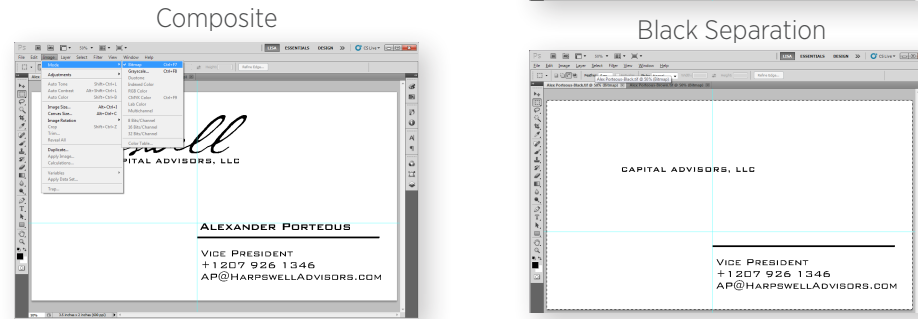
Composite

Ps 50% ESSENTIALS DESIGN >> CS Live

File Edit Image Layer Select Filter View Window Help

Mode
Adjustments
Auto Tone Shift+Ctrl+L
Auto Contrast Alt+Shift+Ctrl+L
Auto Color Shift+Ctrl+B
Image Size... Alt+Ctrl+I
Canvas Size... Alt+Ctrl+C
Image Rotation
Crop Shift+Ctrl+X
Trim...
Reveal All
Duplicate...
Apply Image...
Calculations...
Variables
Apply Data Set...
Trap...

Bitmap
Grayscale
Duotone
Indexed Color
RGB Color
CMYK Color
Lab Color
Multichannel
8 Bits/Channel
16 Bits/Channel
32 Bits/Channel
Color Table...

Refine Edge...

well
CAPITAL ADVISORS, LLC

ALEXANDER PORTEOUS

VICE PRESIDENT
+1207 926 1346
AP@HARPSWELLADVISORS.COM

50% 3.5 inches x 2 inches (300 ppi)

Black Separation

Ps 50% ESSENTIALS DESIGN >> CS Live

File Edit Image Layer Select Filter View Window Help

Alex Porteous-Black.tif @ 50% (Bitmap)

Refine Edge...

CAPITAL ADVISORS, LLC

VICE PRESIDENT
+1207 926 1346
AP@HARPSWELLADVISORS.COM